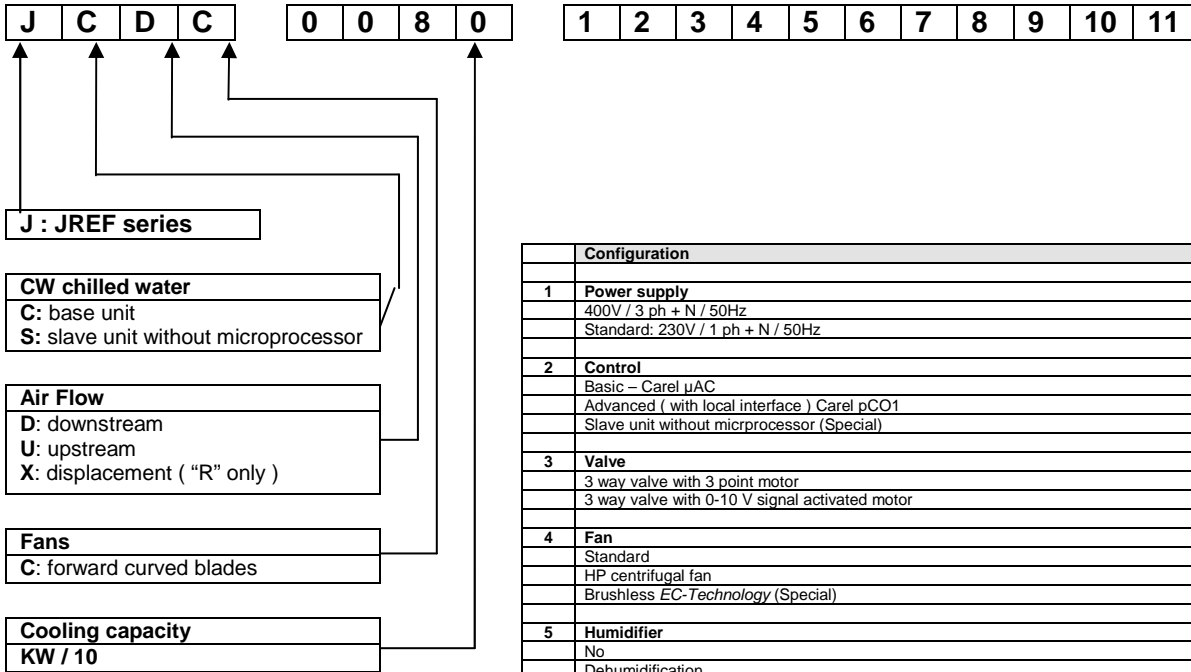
| J | C | D | C |
|---|---|---|---|

| 0 | 0 | 8 | 0 |
|---|---|---|---|

| 1 | 2 | 3 | 4 | 5 | 6 | 7 | 8 | 9 | 10 | 11 |
|---|---|---|---|---|---|---|---|---|---|---|

J : JREF series

CW chilled water
C: base unit
S: slave unit without microprocessor

Air Flow
D: downstream
U: upstream
X: displacement ( "R" only )

Fans
C: forward curved blades

Cooling capacity
KW / 10

| | Configuration |
|---|---|
| | |
| 1 | Power supply |
| | 400V / 3 ph + N / 50Hz |
| | Standard: 230V / 1 ph + N / 50Hz |
| | |
| 2 | Control |
| | Basic – Carel µAC |
| | Advanced ( with local interface ) Carel pCO1 |
| | Slave unit without micrprocessor (Special) |
| | |
| 3 | Valve |
| | 3 way valve with 3 point motor |
| | 3 way valve with 0-10 V signal activated motor |
| | |
| 4 | Fan |
| | Standard |
| | HP centrifugal fan |
| | Brushless EC-Technology (Special) |
| | |
| 5 | Humidifier |
| | No |
| | Dehumidification |